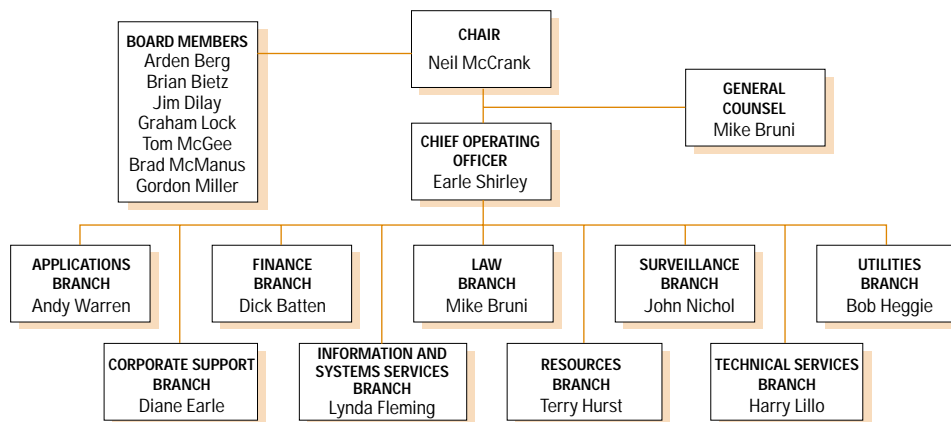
BOARD MEMBERS
Arden Berg
Brian Bietz
Jim Dilay
Graham Lock
Tom McGee
Brad McManus
Gordon Miller

CHAIR
Neil McCrank

GENERAL COUNSEL
Mike Bruni

CHIEF OPERATING OFFICER
Earle Shirley

APPLICATIONS BRANCH
Andy Warren

FINANCE BRANCH
Dick Batten

LAW BRANCH
Mike Bruni

SURVEILLANCE BRANCH
John Nichol

UTILITIES BRANCH
Bob Heggie

CORPORATE SUPPORT BRANCH
Diane Earle

INFORMATION AND SYSTEMS SERVICES BRANCH
Lynda Fleming

RESOURCES BRANCH
Terry Hurst

TECHNICAL SERVICES BRANCH
Harry Lillo